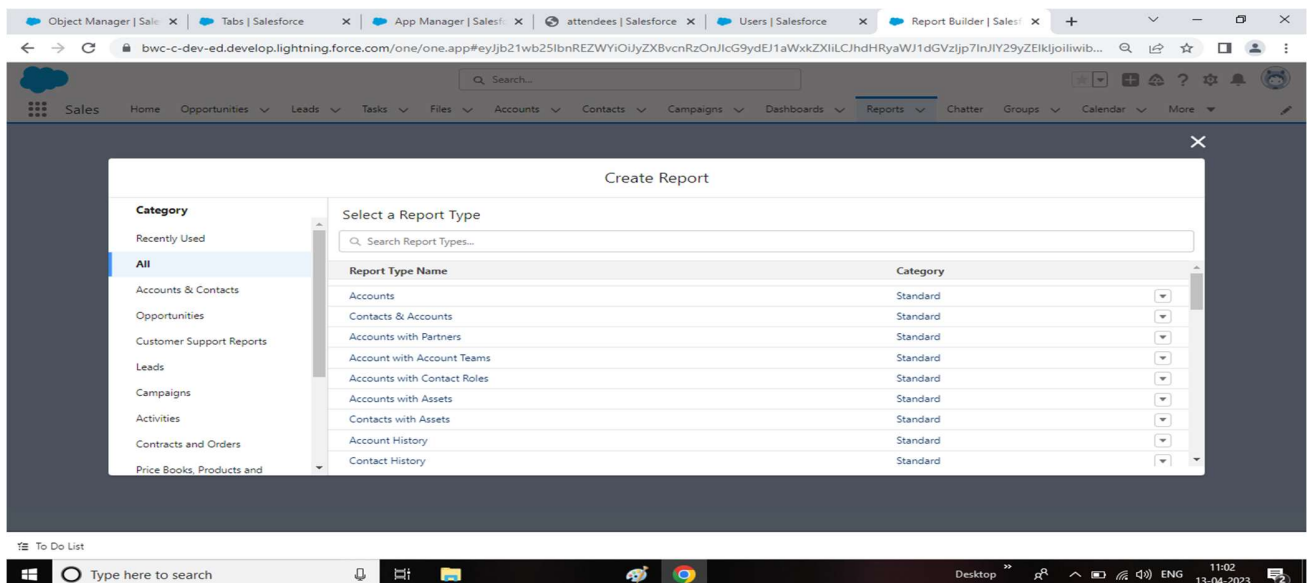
Object Manager | Sale × | Tabs | Salesforce × | App Manager | Salesf × | attendees | Salesforce × | Users | Salesforce × | Report Builder | Sales × | +

bwc-c-dev-ed.develop.lightning.force.com/one/one.app#eyJjb21wb25lbnREZWYiOiJyZXBvcnRzOnJlcG9ydEJ1aWxkZXIiLCJhdHRyaWJ1dGVzIjp7InJlY29yZElkIjoiIiwib...

Search...

Sales Home Opportunities Leads Tasks Files Accounts Contacts Campaigns Dashboards Reports Chatter Groups Calendar More

Create Report

Category

Recently Used

All

Accounts & Contacts

Opportunities

Customer Support Reports

Leads

Campaigns

Activities

Contracts and Orders

Price Books, Products and

Select a Report Type

Search Report Types...

| Report Type Name | Category |
|---|---|
| Accounts | Standard |
| Contacts & Accounts | Standard |
| Accounts with Partners | Standard |
| Account with Account Teams | Standard |
| Accounts with Contact Roles | Standard |
| Accounts with Assets | Standard |
| Contacts with Assets | Standard |
| Account History | Standard |
| Contact History | Standard |

To Do List

Type here to search

Desktop ENG 11:02 13-04-2023